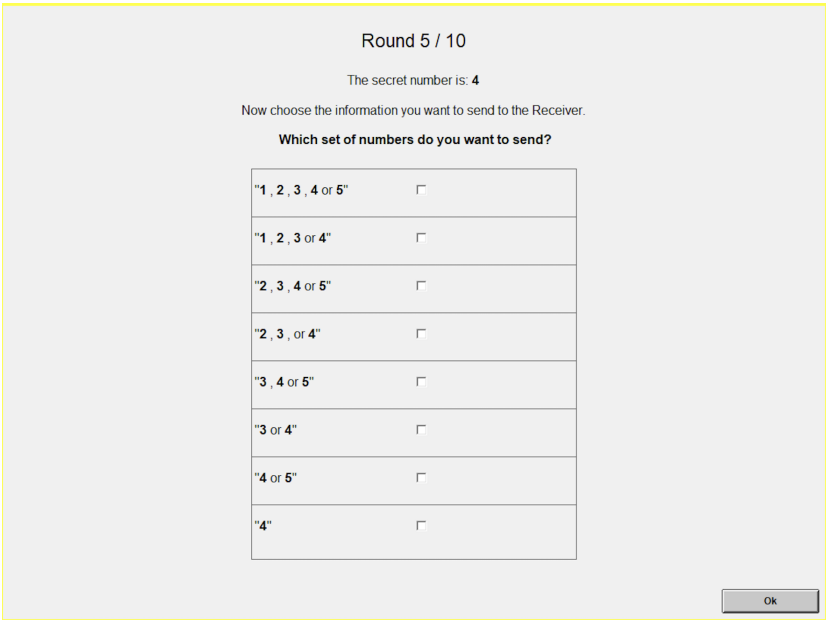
Round 5 / 10

The secret number is: **4**

Now choose the information you want to send to the Receiver.

**Which set of numbers do you want to send?**

| | |
|---|---|
| "**1** , **2** , **3** , **4** or **5**" | ☐ |
| "**1** , **2** , **3** or **4**" | ☐ |
| "**2** , **3** , **4** or **5**" | ☐ |
| "**2** , **3** , or **4**" | ☐ |
| "**3** , **4** or **5**" | ☐ |
| "**3** or **4**" | ☐ |
| "**4** or **5**" | ☐ |
| "**4**" | ☐ |

Ok